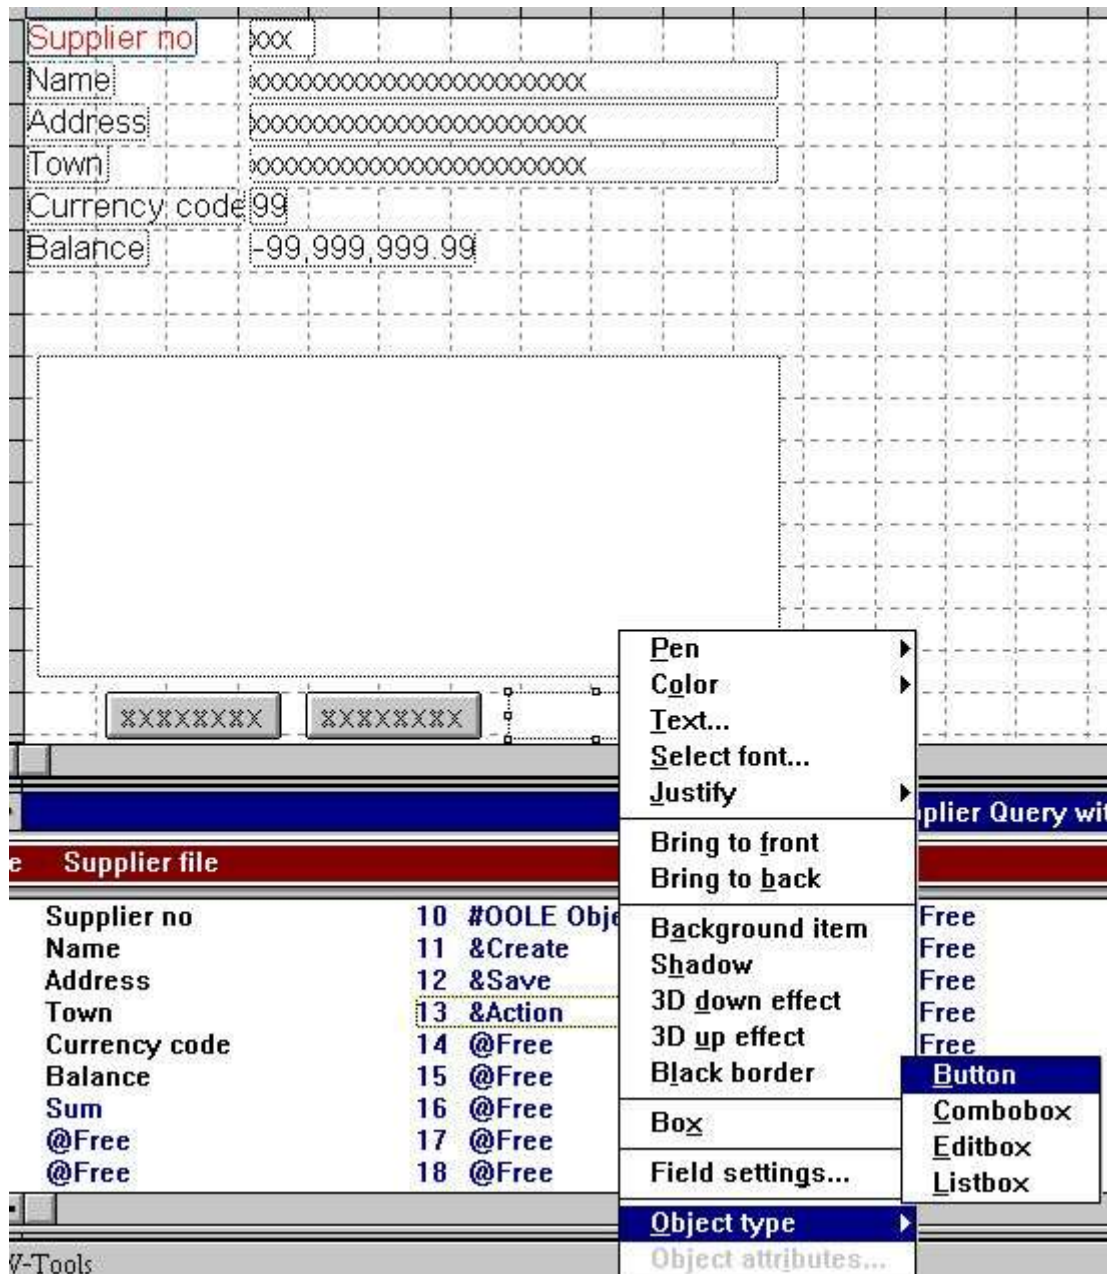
Supplier no xxx
Name xxxxxxxxxxxxxxxxxxxxxxxx
Address xxxxxxxxxxxxxxxxxxxxxxxx
Town xxxxxxxxxxxxxxxxxxxxxxxx
Currency code 99
Balance -99,999,999.99

XXXXXXXX XXXXXXXX

plier Query wit

e Supplier file

Supplier no
Name
Address
Town
Currency code
Balance
Sum
@Free
@Free

10 #OOLE Obje
11 &Create
12 &Save
13 &Action
14 @Free
15 @Free
16 @Free
17 @Free
18 @Free

Free
Free
Free
Free
Free

Pen
Color
Text...
Select font...
Justify
Bring to front
Bring to back
Background item
Shadow
3D down effect
3D up effect
Black border
Box
Field settings...
Object type
Object attributes...

Button
Combobox
Editbox
Listbox

V-Tools